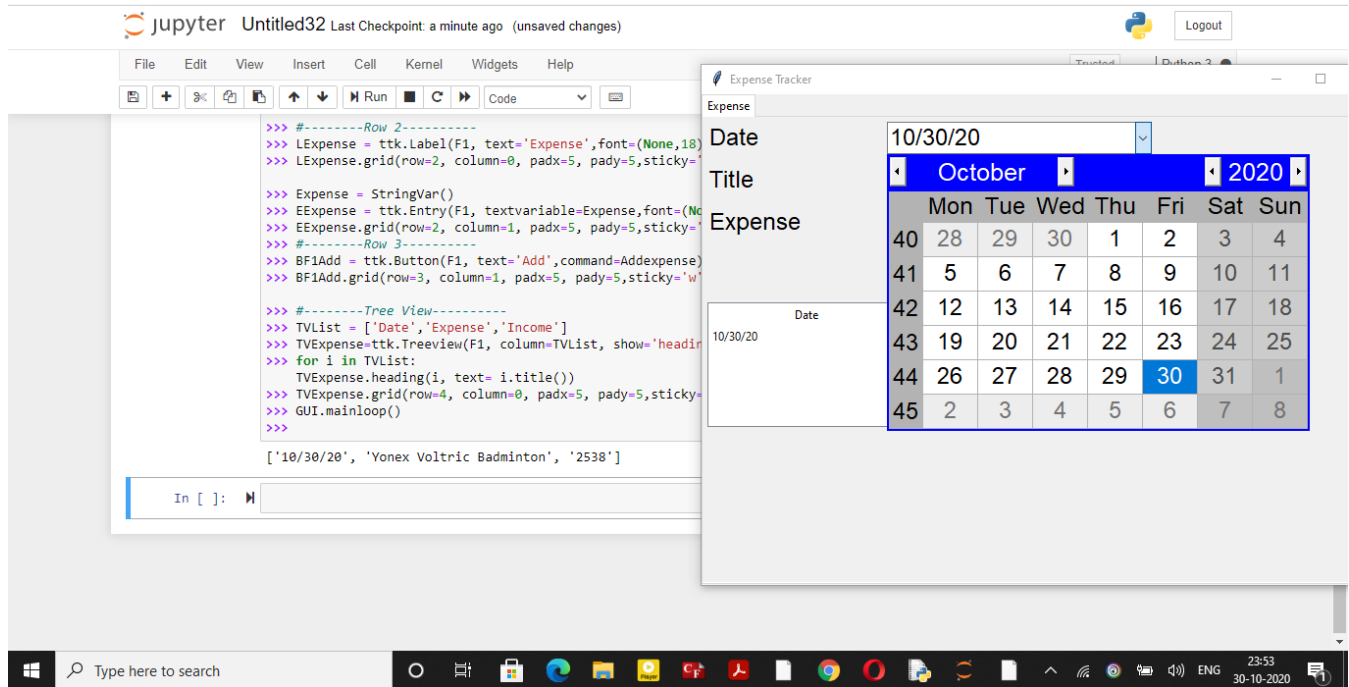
jupyter Untitled32 Last Checkpoint: a minute ago (unsaved changes)

Logout

File Edit View Insert Cell Kernel Widgets Help

Trusted Python 3

Run Code

>>> #--------Row 2----------
>>> LExpense = ttk.Label(F1, text='Expense',font=(None,18)
>>> LExpense.grid(row=2, column=0, padx=5, pady=5,sticky='

>>> Expense = StringVar()
>>> EExpense = ttk.Entry(F1, textvariable=Expense,font=(No
>>> EExpense.grid(row=2, column=1, padx=5, pady=5,sticky='
>>> #--------Row 3----------
>>> BF1Add = ttk.Button(F1, text='Add',command=Addexpense)
>>> BF1Add.grid(row=3, column=1, padx=5, pady=5,sticky='w'

>>> #--------Tree View----------
>>> TVList = ['Date','Expense','Income']
>>> TVExpense=ttk.Treeview(F1, column=TVList, show='headin
>>> for i in TVList:
TVExpense.heading(i, text= i.title())
>>> TVExpense.grid(row=4, column=0, padx=5, pady=5,sticky=
>>> GUI.mainloop()
>>>

['10/30/20', 'Yonex Voltric Badminton', '2538']

In [ ]:

Expense Tracker

Expense

Date 10/30/20

Title

Expense

Date
10/30/20

October 2020

| | Mon | Tue | Wed | Thu | Fri | Sat | Sun |
|---|---|---|---|---|---|---|---|
| 40 | 28 | 29 | 30 | 1 | 2 | 3 | 4 |
| 41 | 5 | 6 | 7 | 8 | 9 | 10 | 11 |
| 42 | 12 | 13 | 14 | 15 | 16 | 17 | 18 |
| 43 | 19 | 20 | 21 | 22 | 23 | 24 | 25 |
| 44 | 26 | 27 | 28 | 29 | 30 | 31 | 1 |
| 45 | 2 | 3 | 4 | 5 | 6 | 7 | 8 |

Type here to search

ENG 23:53 30-10-2020